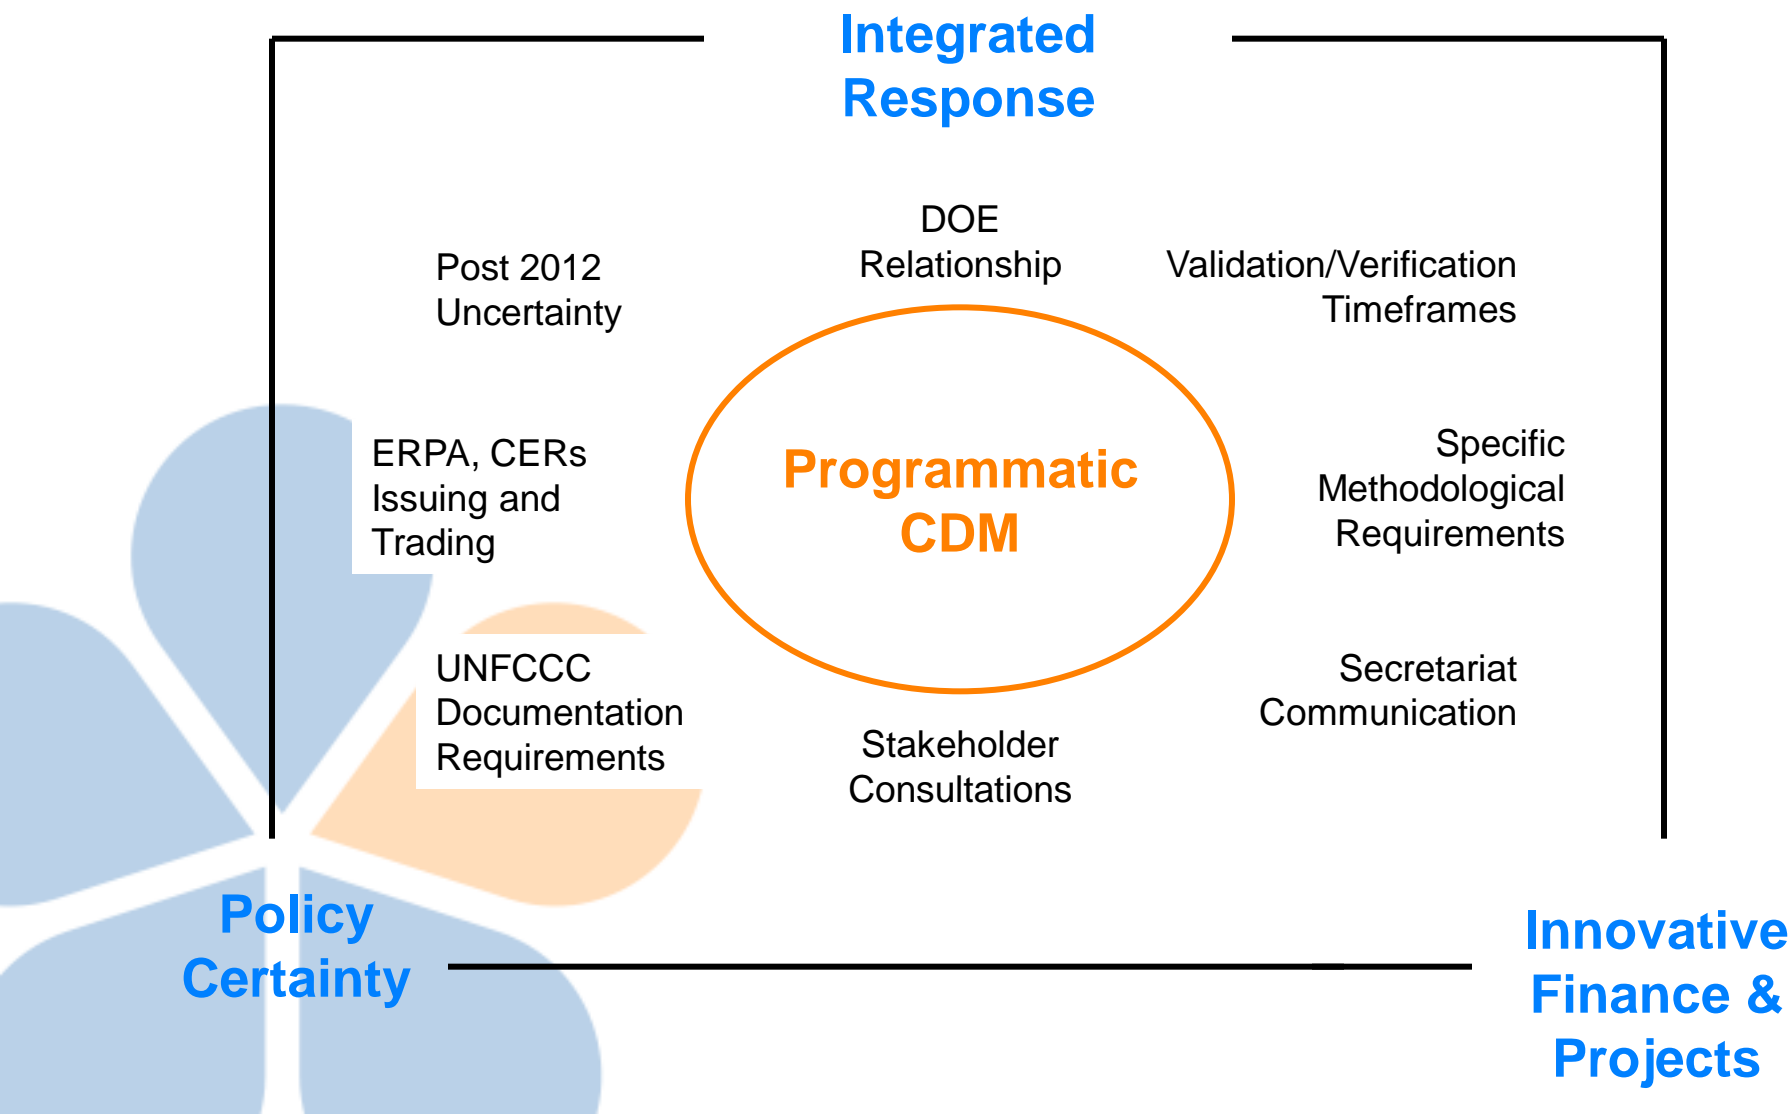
Integrated Response

Post 2012 Uncertainty

DOE Relationship

Validation/Verification Timeframes

ERPA, CERs Issuing and Trading

Programmatic CDM

Specific Methodological Requirements

UNFCCC Documentation Requirements

Secretariat Communication

Stakeholder Consultations

Policy Certainty

Innovative Finance & Projects